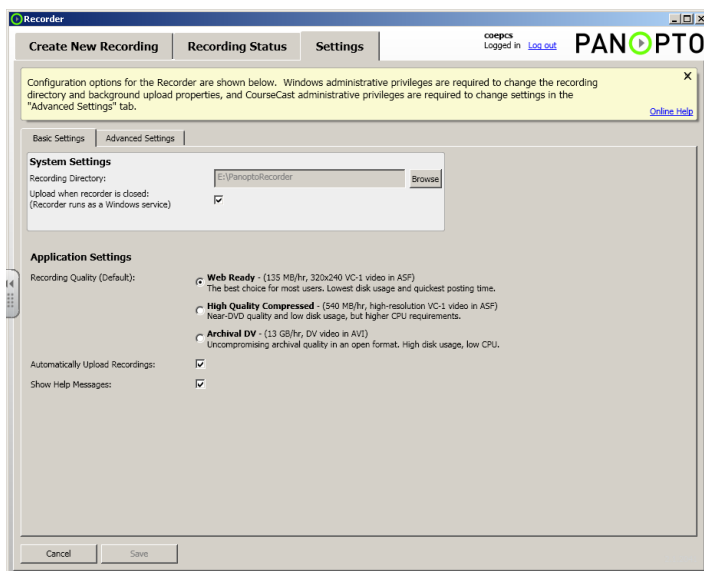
Recorder

Create New Recording | Recording Status | Settings

coepcs
Logged in Log out

PANOPTO

Configuration options for the Recorder are shown below. Windows administrative privileges are required to change the recording directory and background upload properties, and CourseCast administrative privileges are required to change settings in the "Advanced Settings" tab.

Online Help

Basic Settings | Advanced Settings

System Settings

Recording Directory: E:\PanoptoRecorder Browse

Upload when recorder is closed:
(Recorder runs as a Windows service)

Application Settings

Recording Quality (Default):

Web Ready - (135 MB/hr, 320x240 VC-1 video in ASF)
The best choice for most users. Lowest disk usage and quickest posting time.

High Quality Compressed - (540 MB/hr, high-resolution VC-1 video in ASF)
Near-DVD quality and low disk usage, but higher CPU requirements.

Archival DV - (13 GB/hr, DV video in AVI)
Uncompromising archival quality in an open format. High disk usage, low CPU.

Automatically Upload Recordings:

Show Help Messages:

Cancel | Save